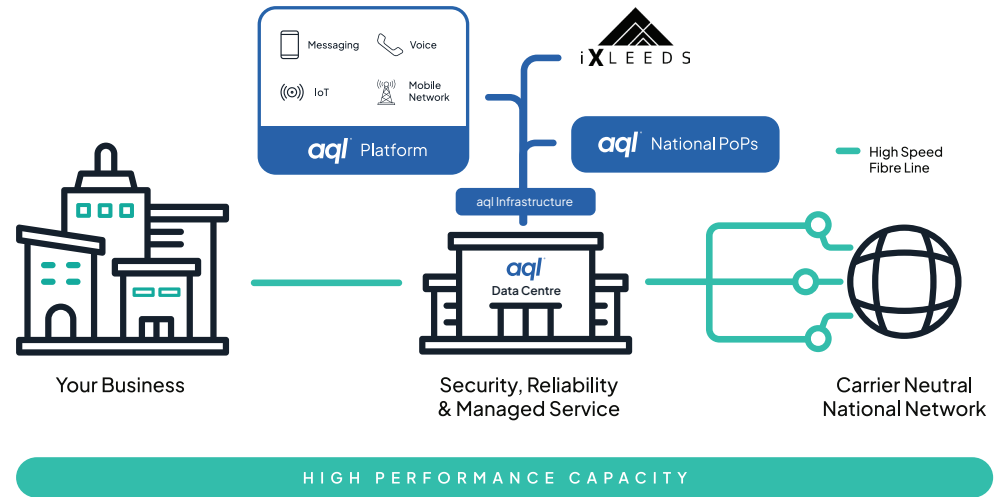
Messaging
Voice
IoT
Mobile Network
aql Platform

iXLEEDS

aql National PoPs

High Speed Fibre Line

aql Infrastructure

aql Data Centre

Your Business

Security, Reliability & Managed Service

Carrier Neutral National Network

HIGH PERFORMANCE CAPACITY